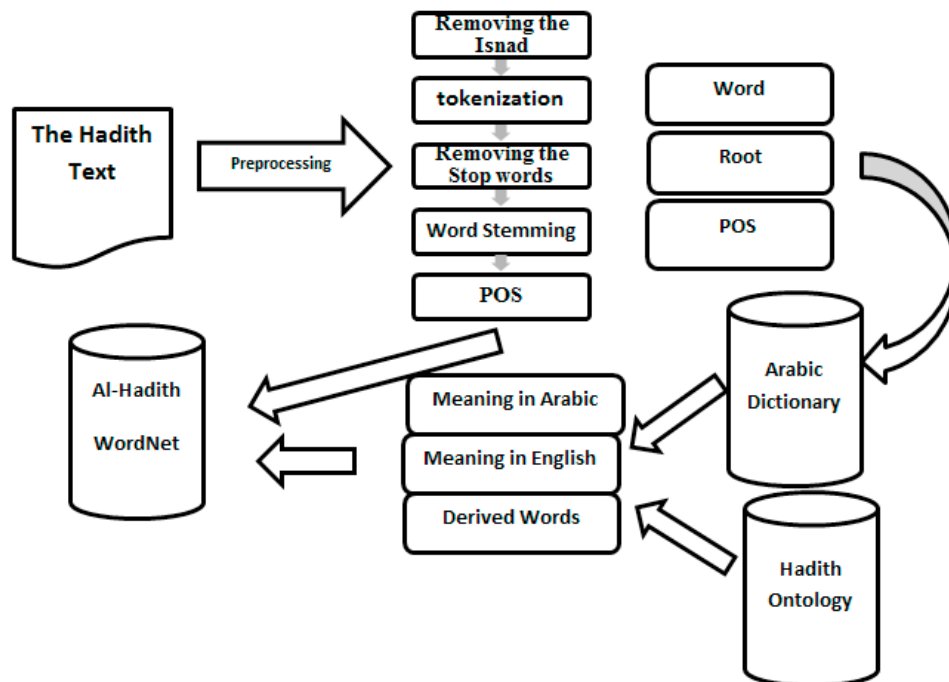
The Hadith Text

Preprocessing

Removing the Isnad

tokenization

Removing the Stop words

Word Stemming

POS

Word

Root

POS

Al-Hadith WordNet

Meaning in Arabic

Meaning in English

Derived Words

Arabic Dictionary

Hadith Ontology